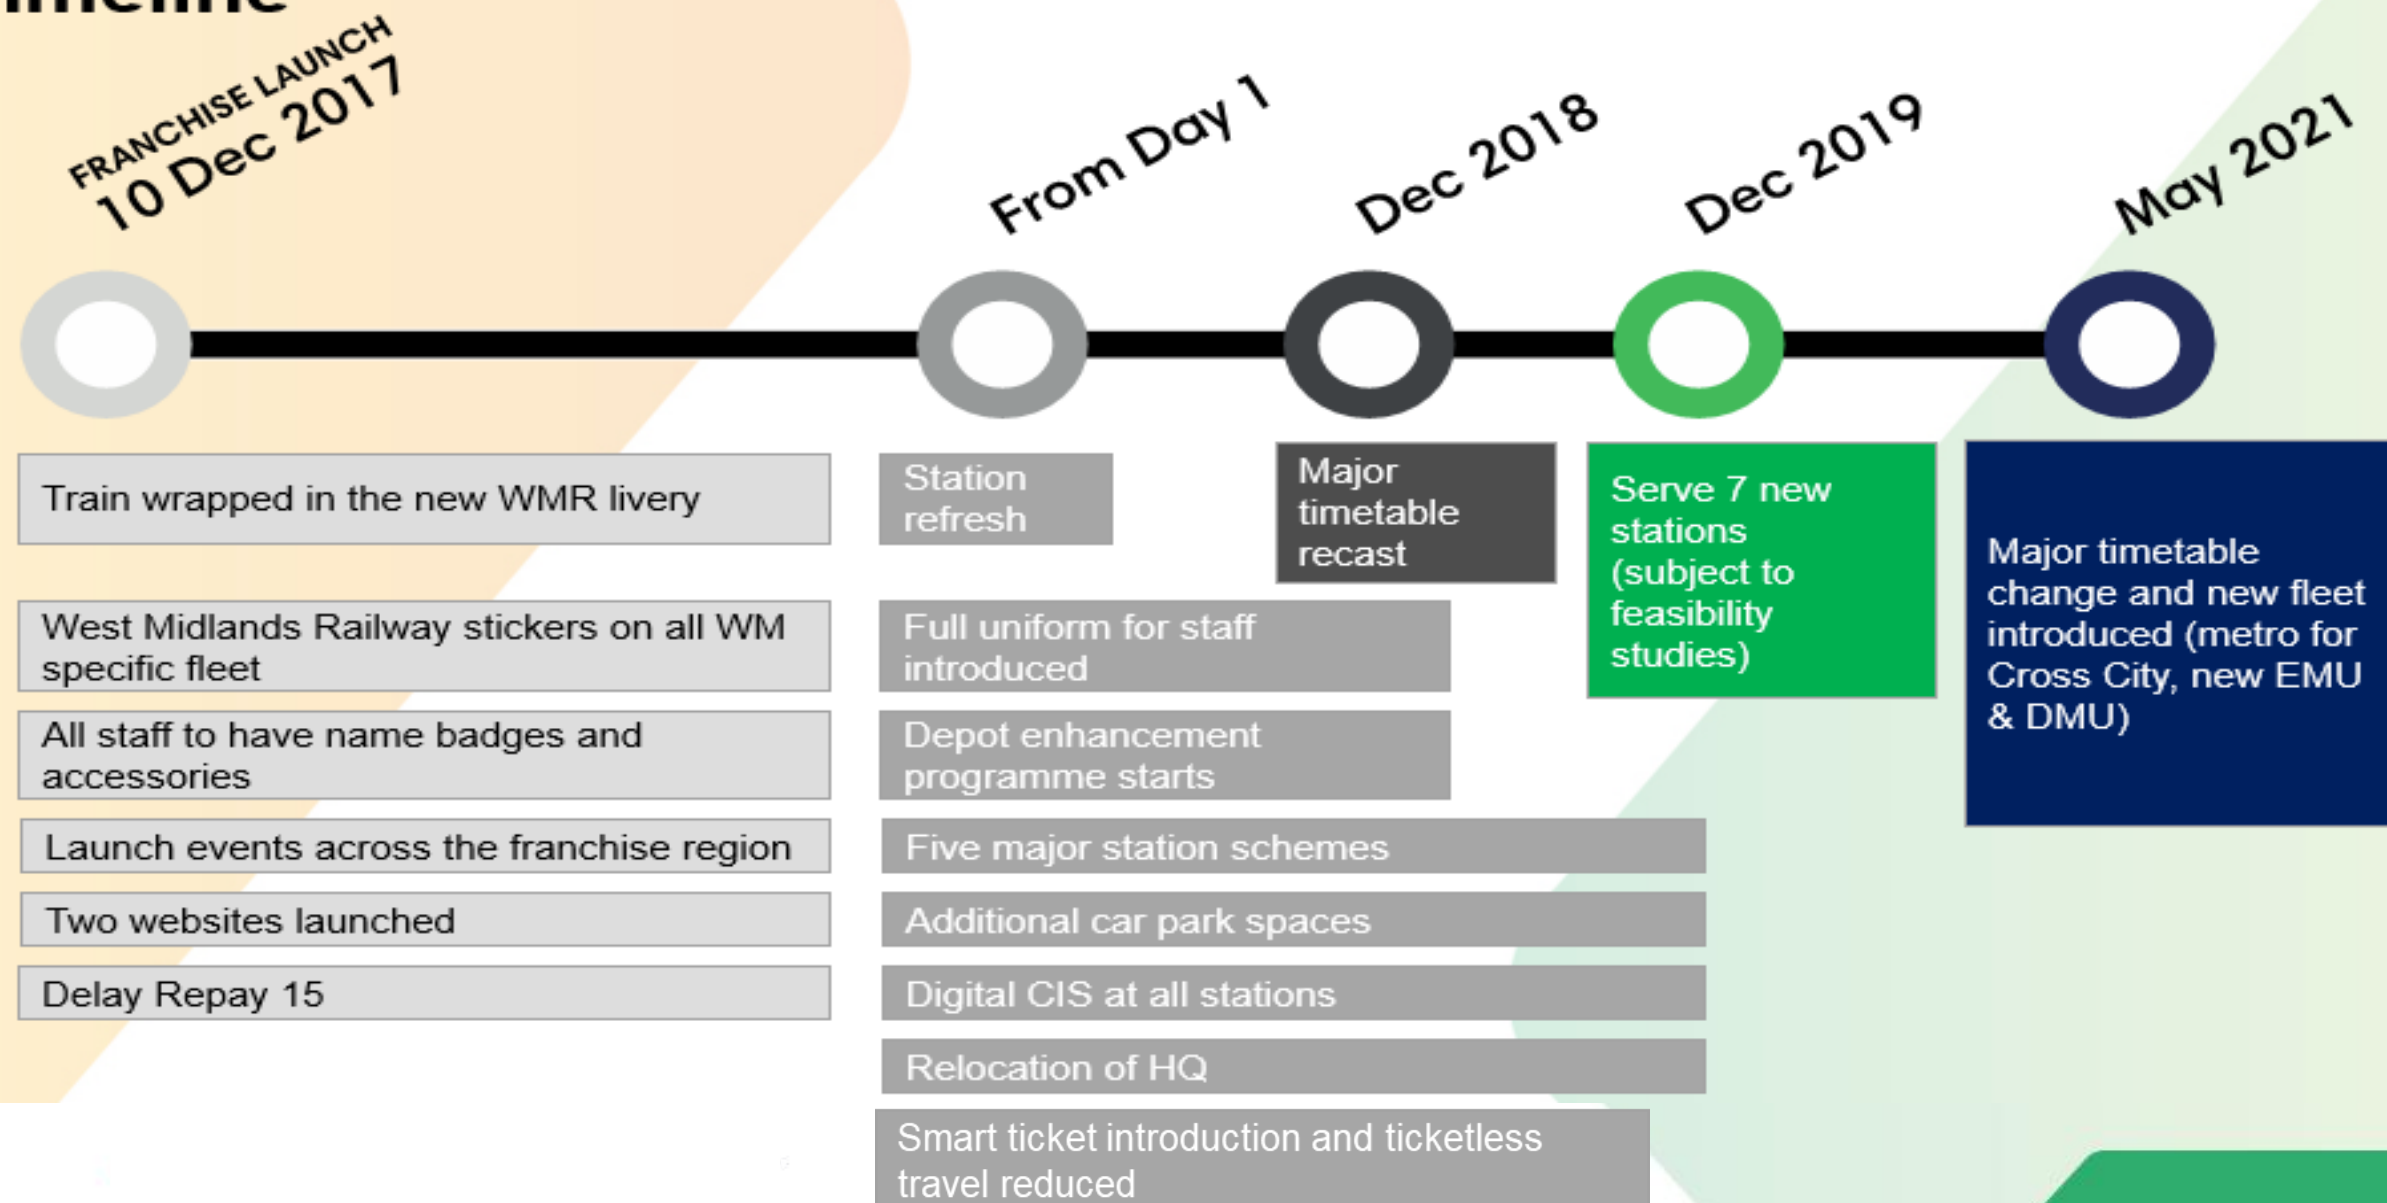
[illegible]

FRANCHISE LAUNCH
10 Dec 2017

From Day 1

Dec 2018

Dec 2019

May 2021

Train wrapped in the new WMR livery

West Midlands Railway stickers on all WM specific fleet

All staff to have name badges and accessories

Launch events across the franchise region

Two websites launched

Delay Repay 15

Station refresh

Full uniform for staff introduced

Depot enhancement programme starts

Five major station schemes

Additional car park spaces

Digital CIS at all stations

Relocation of HQ

Smart ticket introduction and ticketless travel reduced

Major timetable recast

Serve 7 new stations (subject to feasibility studies)

Major timetable change and new fleet introduced (metro for Cross City, new EMU & DMU)